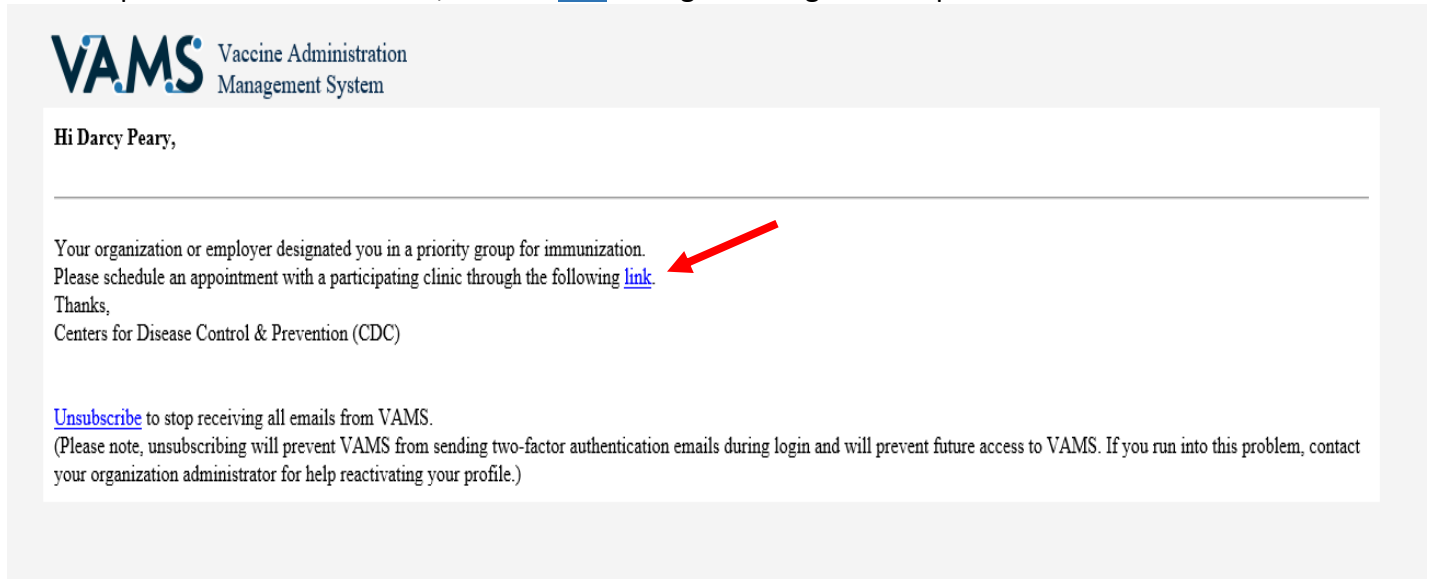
VAMS Vaccine Administration Management System

Hi Darcy Peary,

Your organization or employer designated you in a priority group for immunization.
Please schedule an appointment with a participating clinic through the following link.
Thanks,
Centers for Disease Control & Prevention (CDC)

Unsubscribe to stop receiving all emails from VAMS.
(Please note, unsubscribing will prevent VAMS from sending two-factor authentication emails during login and will prevent future access to VAMS. If you run into this problem, contact your organization administrator for help reactivating your profile.)